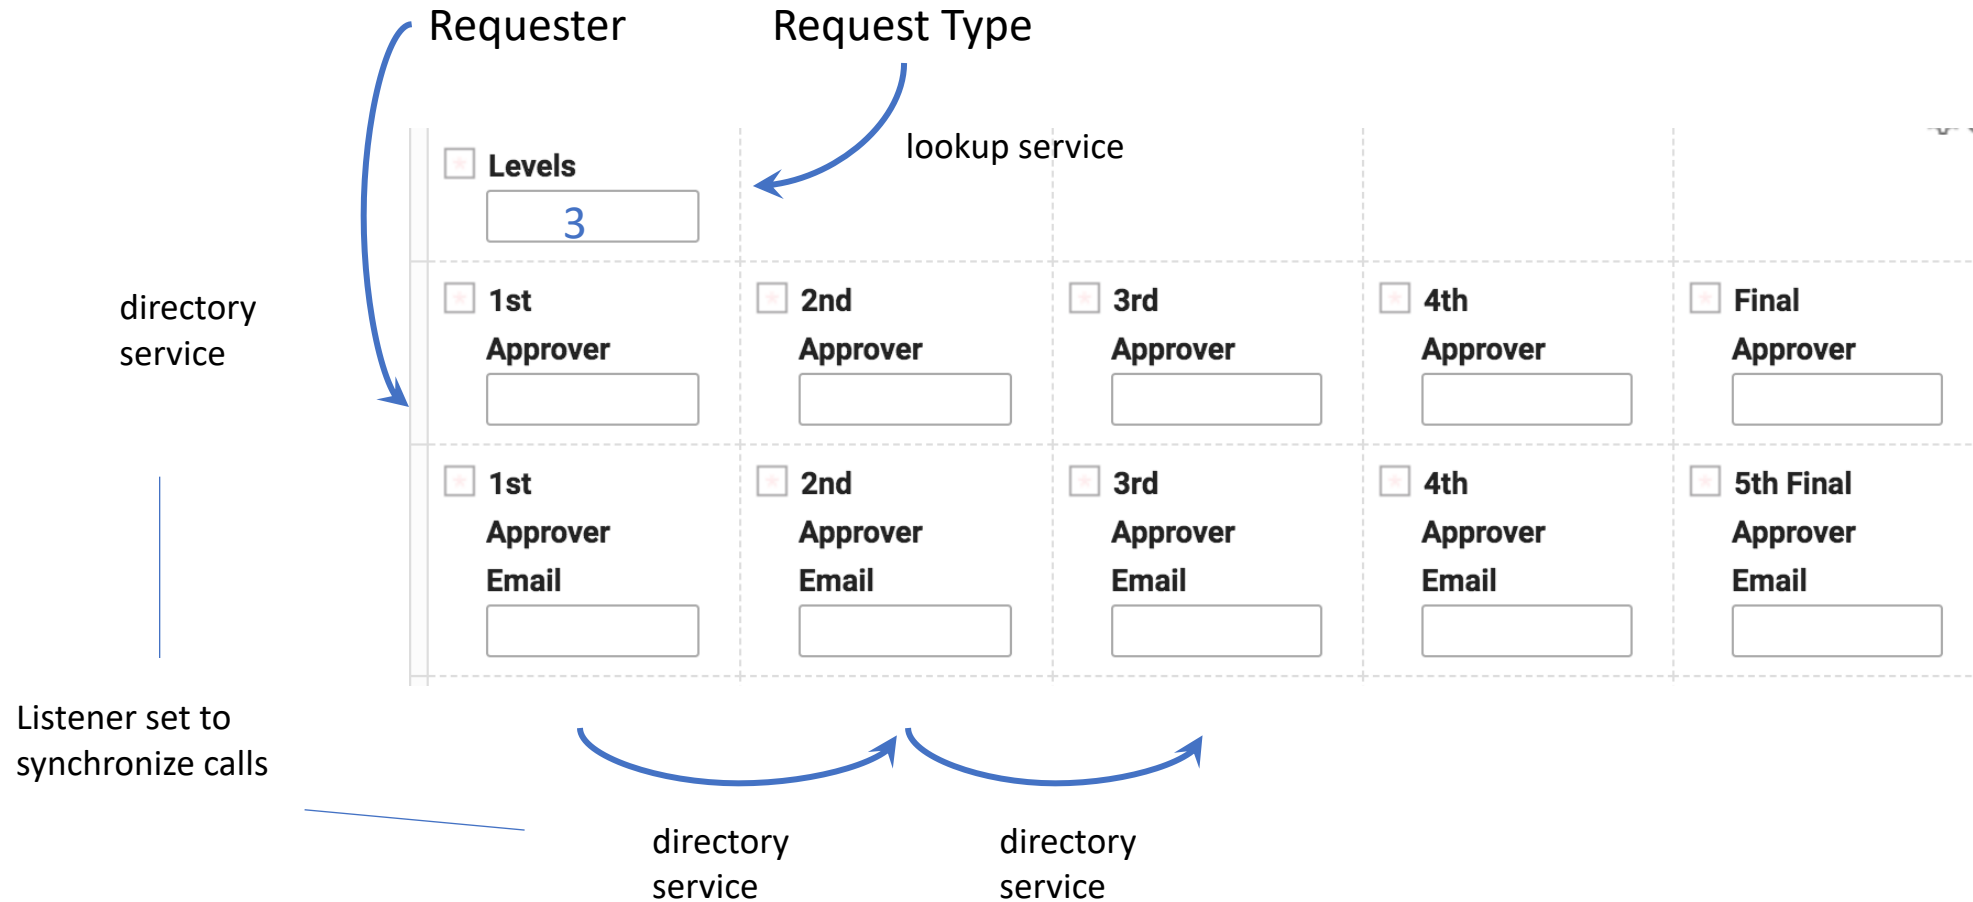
Requester

Request Type

lookup service

Levels

3

directory service

1st Approver

2nd Approver

3rd Approver

4th Approver

Final Approver

1st Approver Email

2nd Approver Email

3rd Approver Email

4th Approver Email

5th Final Approver Email

Listener set to synchronize calls

directory service

directory service